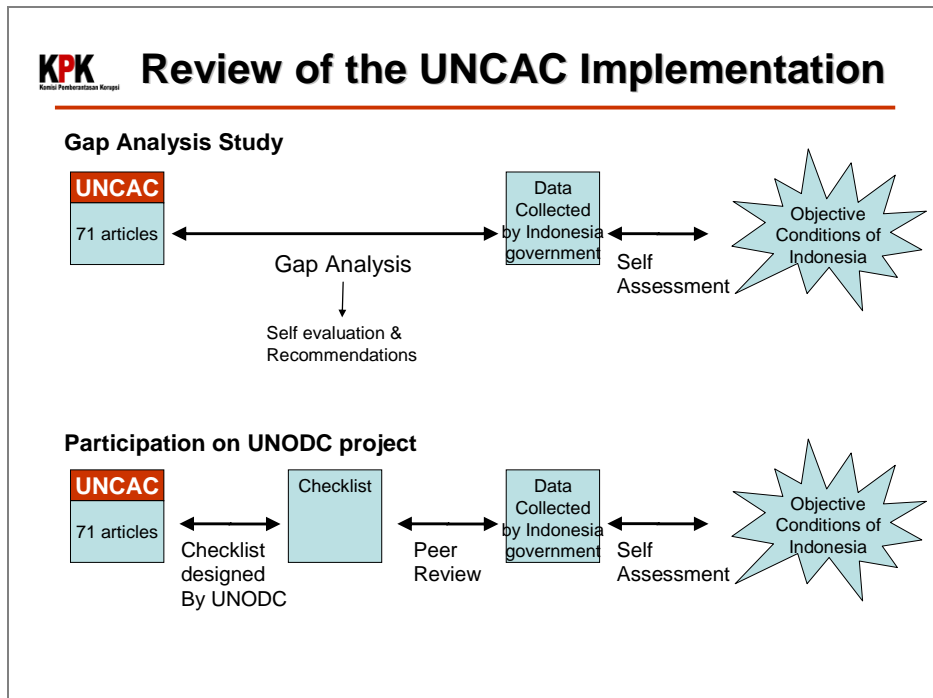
KPK
Komisi Pemberantasan Korupsi

Review of the UNCAC Implementation

Gap Analysis Study

UNCAC
71 articles

Gap Analysis

Self evaluation & Recommendations

Data Collected by Indonesia government

Self Assessment

Objective Conditions of Indonesia

Participation on UNODC project

UNCAC
71 articles

Checklist designed By UNODC

Checklist

Peer Review

Data Collected by Indonesia government

Self Assessment

Objective Conditions of Indonesia